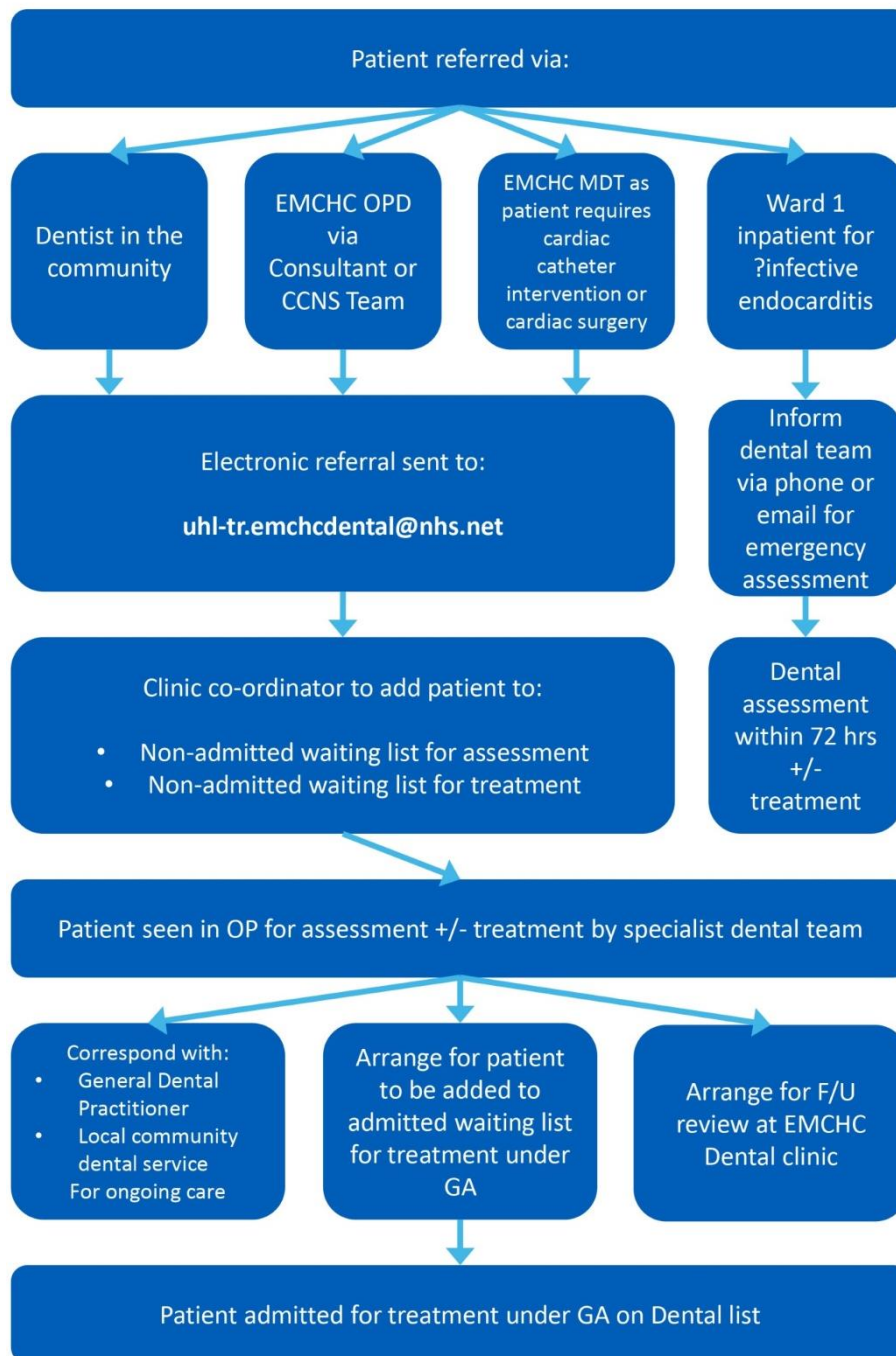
Patient referred via:

Dentist in the community

EMCHC OPD via Consultant or CCNS Team

EMCHC MDT as patient requires cardiac catheter intervention or cardiac surgery

Ward 1 inpatient for ?infective endocarditis

Electronic referral sent to:

uhl-tr.emchcdental@nhs.net

Inform dental team via phone or email for emergency assessment

Clinic co-ordinator to add patient to:

- Non-admitted waiting list for assessment
- Non-admitted waiting list for treatment

Dental assessment within 72 hrs +/- treatment

Patient seen in OP for assessment +/- treatment by specialist dental team

Correspond with:
- General Dental Practitioner
- Local community dental service
For ongoing care

Arrange for patient to be added to admitted waiting list for treatment under GA

Arrange for F/U review at EMCHC Dental clinic

Patient admitted for treatment under GA on Dental list